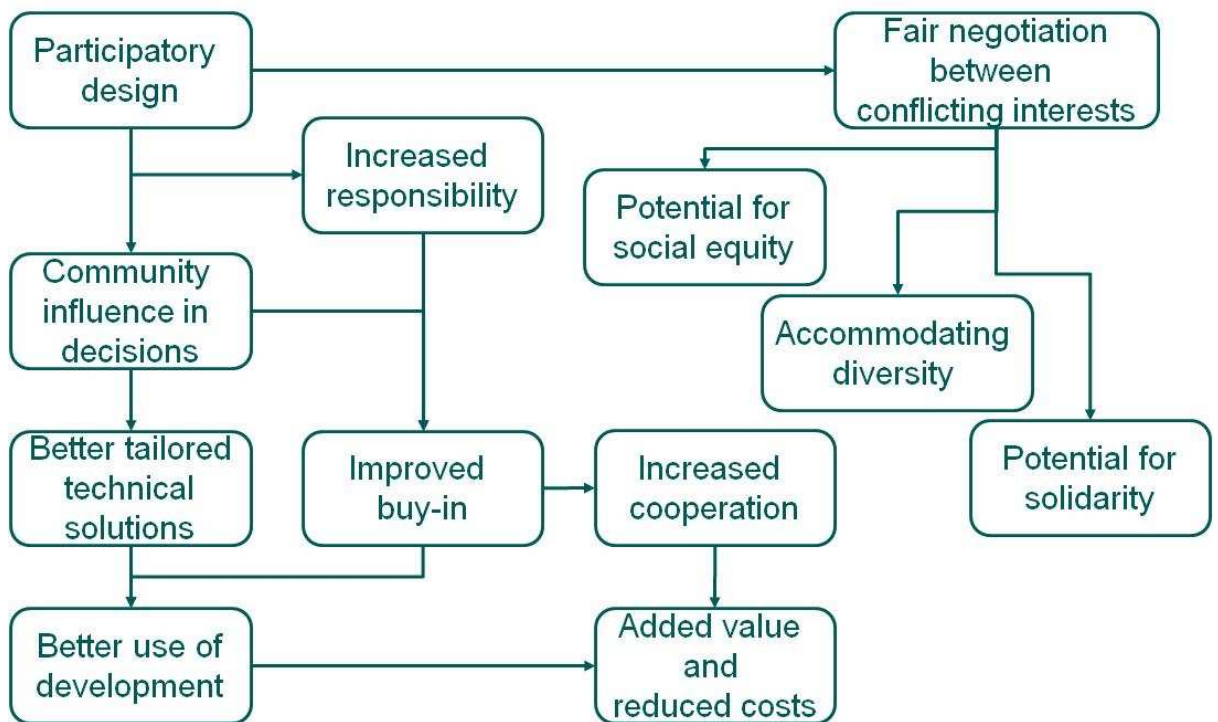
Participatory design

Fair negotiation between conflicting interests

Increased responsibility

Potential for social equity

Community influence in decisions

Accommodating diversity

Better tailored technical solutions

Improved buy-in

Increased cooperation

Potential for solidarity

Better use of development

Added value and reduced costs